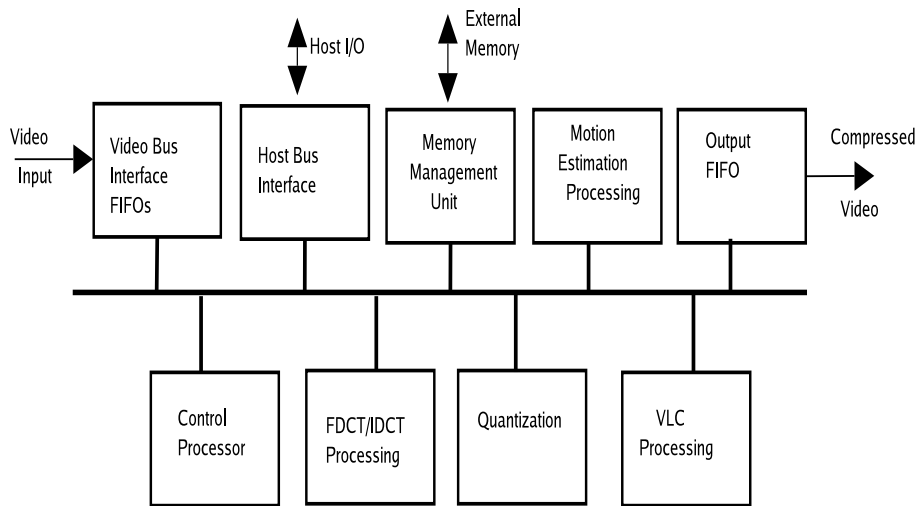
Host I/O

External Memory

Video Input

Video Bus Interface FIFOs

Host Bus Interface

Memory Management Unit

Motion Estimation Processing

Output FIFO

Compressed Video

Control Processor

FDCT/IDCT Processing

Quantization

VLC Processing